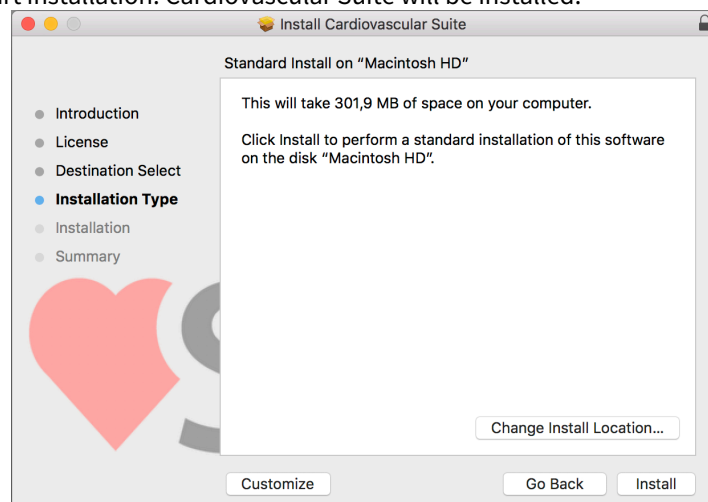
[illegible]rt installation. Cardiovascular Suite will be installed.

Install Cardiovascular Suite

Standard Install on "Macintosh HD"

Introduction
License
Destination Select
Installation Type
Installation
Summary

This will take 301,9 MB of space on your computer.

Click Install to perform a standard installation of this software on the disk "Macintosh HD".

Change Install Location...

Customize

Go Back

Install